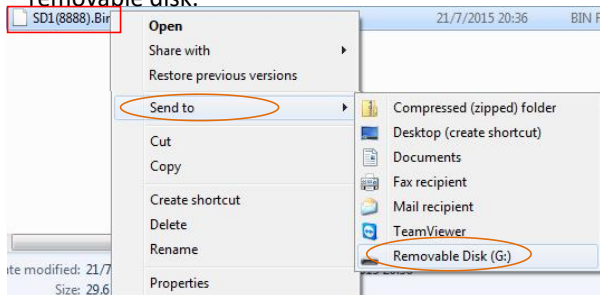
removable disk.

SD1(8888).Bin

21/7/2015 20:36

BIN F

Open
Share with
Restore previous versions

Send to

Cut
Copy

Create shortcut
Delete
Rename

Properties

Compressed (zipped) folder
Desktop (create shortcut)
Documents
Fax recipient
Mail recipient
TeamViewer
Removable Disk (G:)

ate modified: 21/7
Size: 29.6